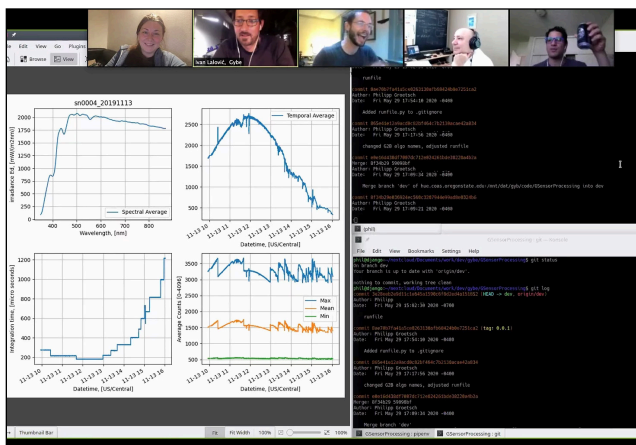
Edit View Go Plugins
Browse View
Ivan Lalović, Gybe

sn0004_20191113

Irradiance Ed, [mW/(m2nm)]
Spectral Average
Wavelength, [nm]

Temporal Average
Datetime, [US/Central]

Integration time, [micro seconds]
Datetime, [US/Central]

Average Counts [0-4096]
Max
Mean
Min
Datetime, [US/Central]

runfile

commit
Author: Philipp Groetsch
Date: Fri May 29 17:54:10 2020 -0400

Added runfile.py to .gitignore

commit
Author: Philipp Groetsch
Date: Fri May 29 17:17:56 2020 -0400

changed G2B algo names, adjusted runfile

commit
Merge:
Author: Philipp Groetsch
Date: Fri May 29 17:09:36 2020 -0400

Merge branch 'dev' into dev

commit
Author: Philipp Groetsch
Date: Fri May 29 17:05:21 2020 -0400

File Edit View Bookmarks Settings Help
$ git status
On branch dev
Your branch is up to date with 'origin/dev'.

nothing to commit, working tree clean
$ git log
(HEAD -> dev, origin/dev)
Author: Philipp
Date: Fri May 29 15:02:30 2020 -0400

runfile

commit (tag: 0.0.1)
Author: Philipp Groetsch
Date: Fri May 29 17:54:10 2020 -0400

Added runfile.py to .gitignore

commit
Author: Philipp Groetsch
Date: Fri May 29 17:17:56 2020 -0400

changed G2B algo names, adjusted runfile

commit
Merge:
Author: Philipp Groetsch
Date: Fri May 29 17:09:36 2020 -0400

Merge branch 'dev'

Thumbnail Bar
Fit Width 100% 100%
GSensorProcessing : pipenv
GSensorProcessing : git